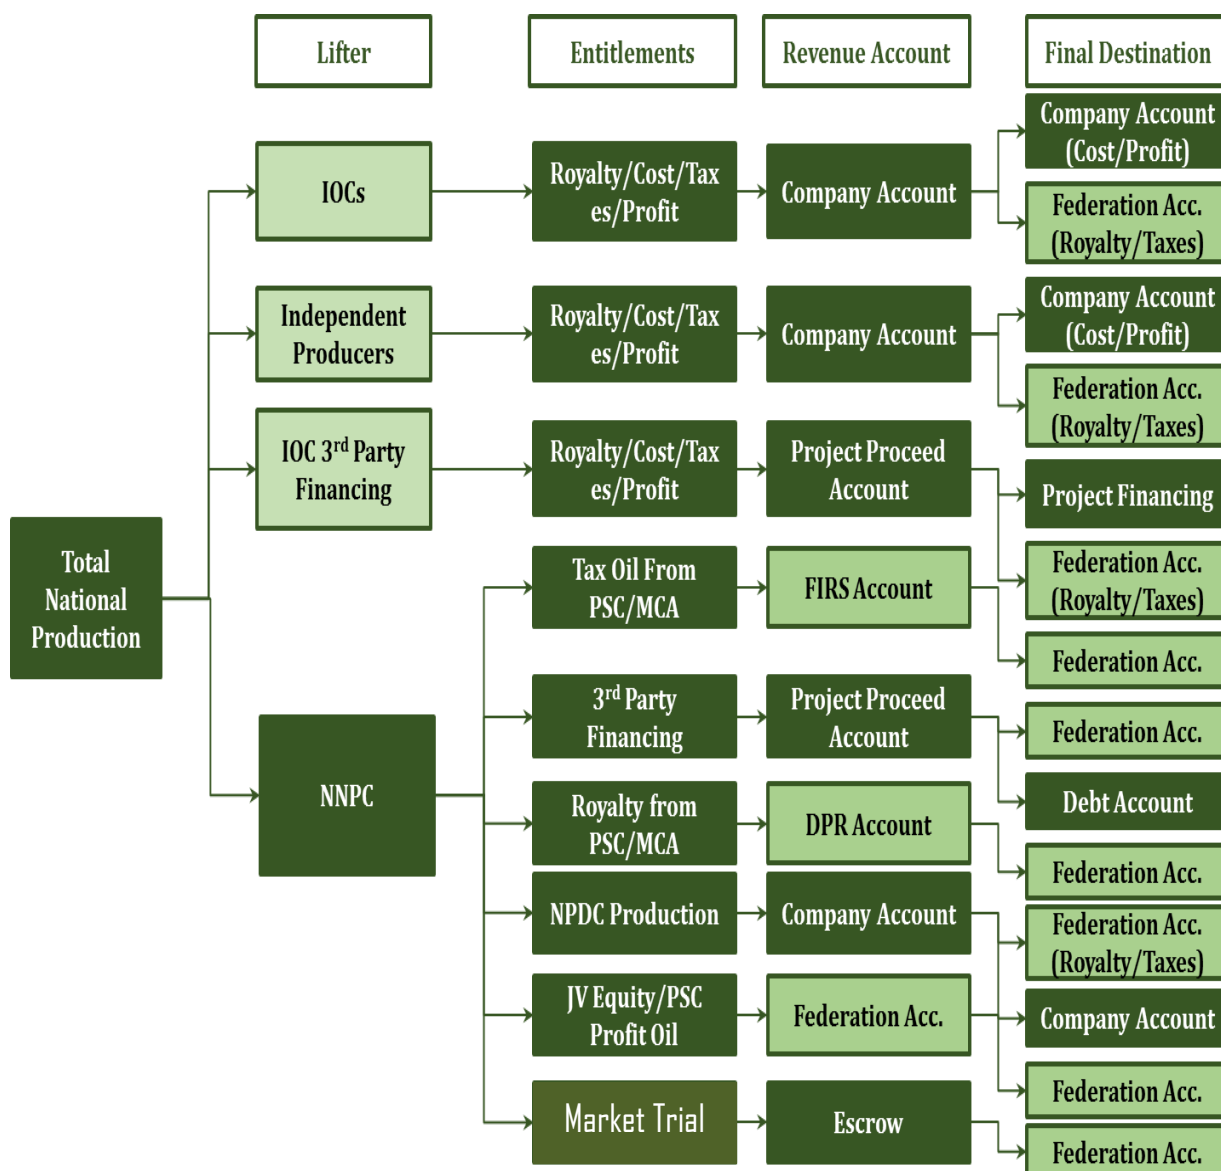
Lifter

Entitlements

Revenue Account

Final Destination

Total National Production

IOCs

Royalty/Cost/Taxes/Profit

Company Account

Company Account (Cost/Profit)

Federation Acc. (Royalty/Taxes)

Independent Producers

Royalty/Cost/Taxes/Profit

Company Account

Company Account (Cost/Profit)

Federation Acc. (Royalty/Taxes)

IOC 3$^{rd}$ Party Financing

Royalty/Cost/Taxes/Profit

Project Proceed Account

Project Financing

Federation Acc. (Royalty/Taxes)

NNPC

Tax Oil From PSC/MCA

FIRS Account

Federation Acc.

3$^{rd}$ Party Financing

Project Proceed Account

Federation Acc.

Debt Account

Royalty from PSC/MCA

DPR Account

Federation Acc.

NPDC Production

Company Account

Federation Acc. (Royalty/Taxes)

Company Account

JV Equity/PSC Profit Oil

Federation Acc.

Federation Acc.

Market Trial

Escrow

Federation Acc.